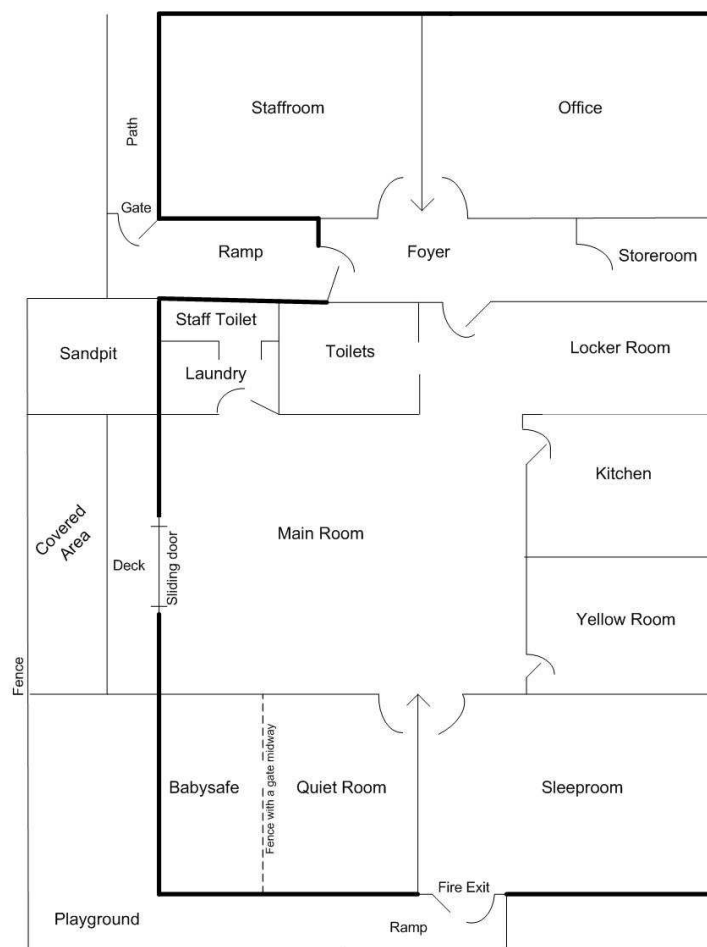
Path

Staffroom

Office

Gate

Ramp

Foyer

Storeroom

Sandpit

Staff Toilet

Laundry

Toilets

Locker Room

Kitchen

Covered Area

Deck

Sliding door

Main Room

Yellow Room

Fence

Babysafe

Fence with a gate midway

Quiet Room

Sleeproom

Fire Exit

Playground

Ramp